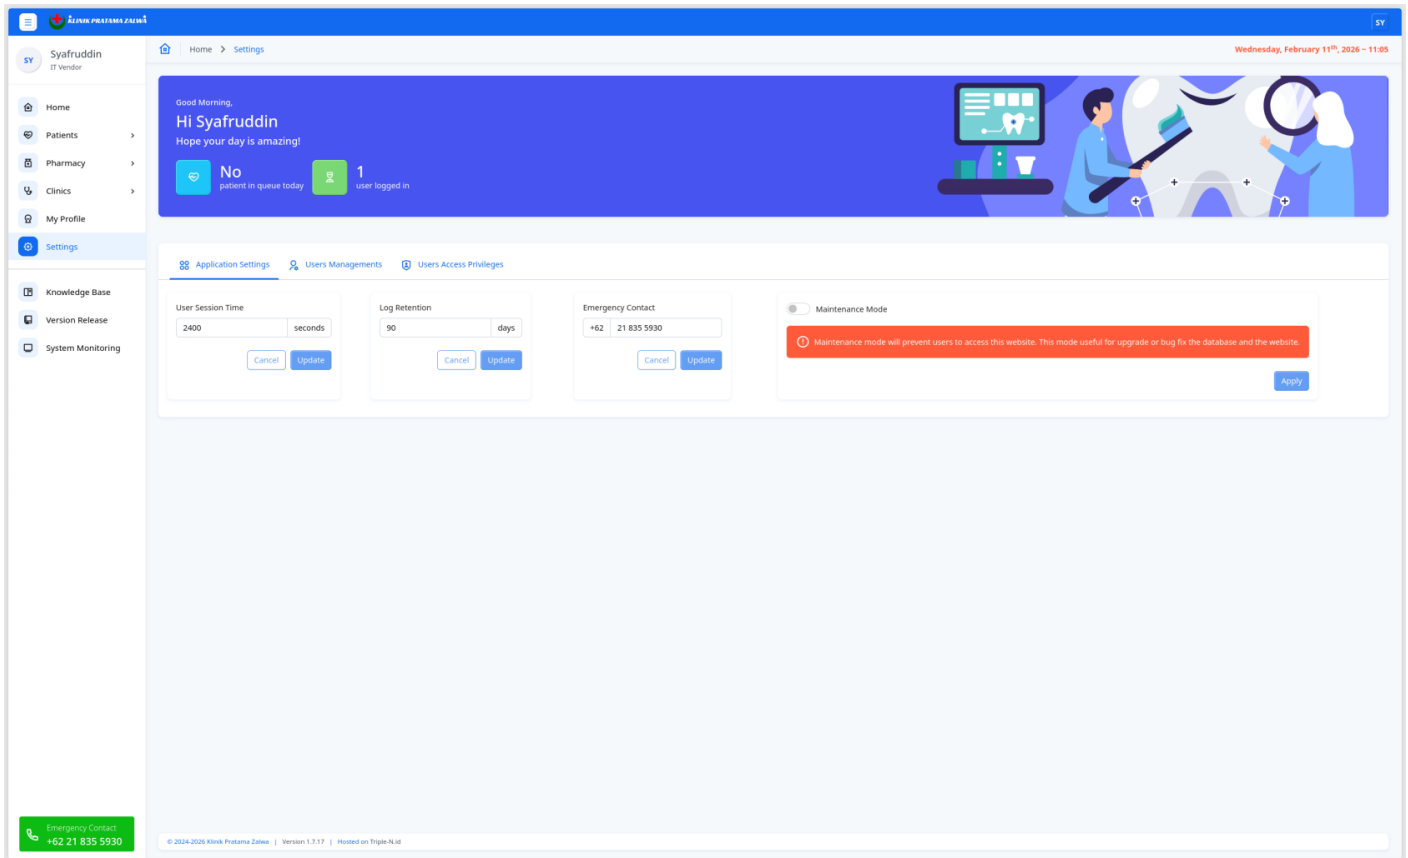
KLINIK PRATAMA ZALWA

SY

SY
Syafruddin
IT Vendor

Home
Patients
Pharmacy
Clinics
My Profile
Settings

Knowledge Base
Version Release
System Monitoring

Emergency Contact
+62 21 835 5930

Home > Settings

Wednesday, February 11$^{th}$, 2026 ~ 11:05

Good Morning,
Hi Syafruddin
Hope your day is amazing!

No
patient in queue today

1
user logged in

Application Settings
Users Managements
Users Access Privileges

User Session Time
2400 seconds
Cancel Update

Log Retention
90 days
Cancel Update

Emergency Contact
+62 21 835 5930
Cancel Update

Maintenance Mode
Maintenance mode will prevent users to access this website. This mode useful for upgrade or bug fix the database and the website.
Apply

© 2024-2026 Klinik Pratama Zalwa | Version 1.7.17 | Hosted on Triple-N.id